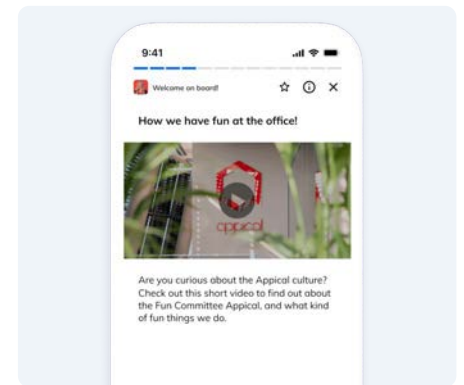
9:41

Welcome on board!

How we have fun at the office!

appical

Are you curious about the Appical culture? Check out this short video to find out about the Fun Committee Appical, and what kind of fun things we do.